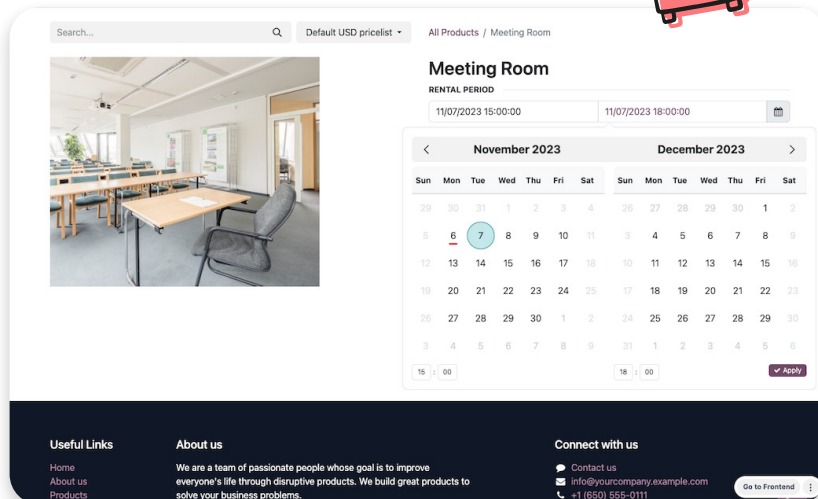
Search...

Default USD pricelist

All Products / Meeting Room

Meeting Room

RENTAL PERIOD

11/07/2023 15:00:00

11/07/2023 18:00:00

November 2023

December 2023

| Sun | Mon | Tue | Wed | Thu | Fri | Sat |
|---|---|---|---|---|---|---|
| 29 | 30 | 31 | 1 | 2 | 3 | 4 |
| 5 | 6 | 7 | 8 | 9 | 10 | 11 |
| 12 | 13 | 14 | 15 | 16 | 17 | 18 |
| 19 | 20 | 21 | 22 | 23 | 24 | 25 |
| 26 | 27 | 28 | 29 | 30 | 1 | 2 |
| 3 | 4 | 5 | 6 | 7 | 8 | 9 |

| Sun | Mon | Tue | Wed | Thu | Fri | Sat |
|---|---|---|---|---|---|---|
| 26 | 27 | 28 | 29 | 30 | 1 | 2 |
| 3 | 4 | 5 | 6 | 7 | 8 | 9 |
| 10 | 11 | 12 | 13 | 14 | 15 | 16 |
| 17 | 18 | 19 | 20 | 21 | 22 | 23 |
| 24 | 25 | 26 | 27 | 28 | 29 | 30 |
| 31 | 1 | 2 | 3 | 4 | 5 | 6 |

15 : 00

18 : 00

Apply

Useful Links

Home
About us
Products

About us

We are a team of passionate people whose goal is to improve everyone's life through disruptive products. We build great products to solve your business problems.

Connect with us

Contact us
info@yourcompany.example.com
+1 (650) 555-0111

Go to Frontend